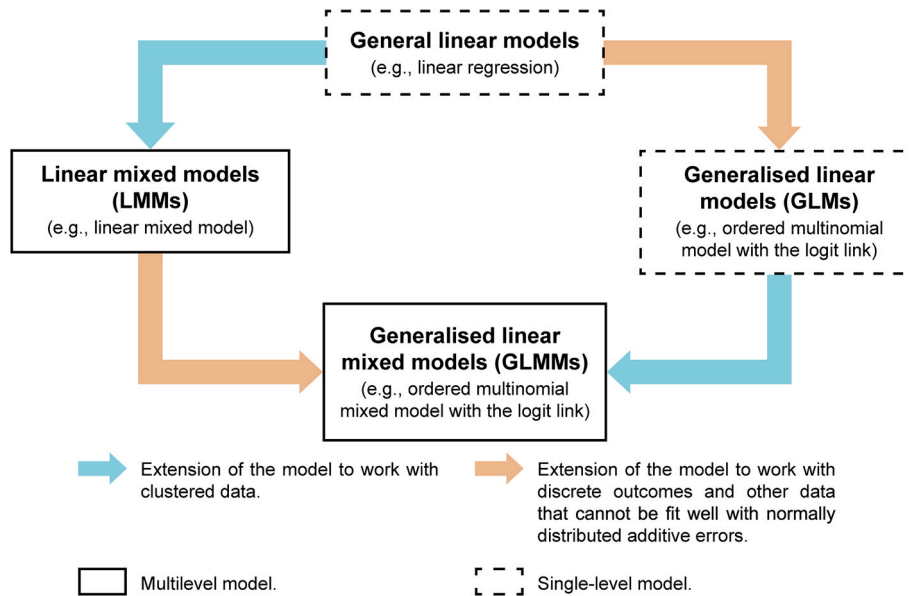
General linear models
(e.g., linear regression)

Linear mixed models (LMMs)
(e.g., linear mixed model)

Generalised linear models (GLMs)
(e.g., ordered multinomial model with the logit link)

Generalised linear mixed models (GLMMs)
(e.g., ordered multinomial mixed model with the logit link)

Extension of the model to work with clustered data.

Extension of the model to work with discrete outcomes and other data that cannot be fit well with normally distributed additive errors.

Multilevel model.

Single-level model.